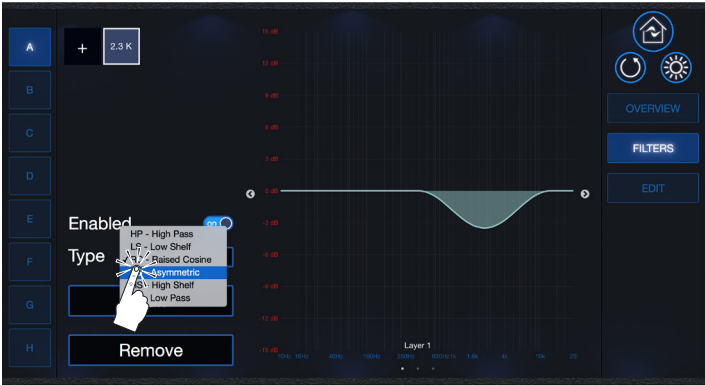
A
B
C
D
E
F
G
H

+
2.3 K

Enabled
Type

HP - High Pass
LS - Low Shelf
Raised Cosine
Asymmetric
S - High Shelf
Low Pass

Remove

15 dB
12 dB
9 dB
6 dB
3 dB
0 dB
-3 dB
-6 dB
-9 dB
-12 dB
-15 dB

10Hz 16Hz 40Hz 100Hz 250Hz 600Hz 1k 1.6k 4k 10k 25

Layer 1

OVERVIEW
FILTERS
EDIT